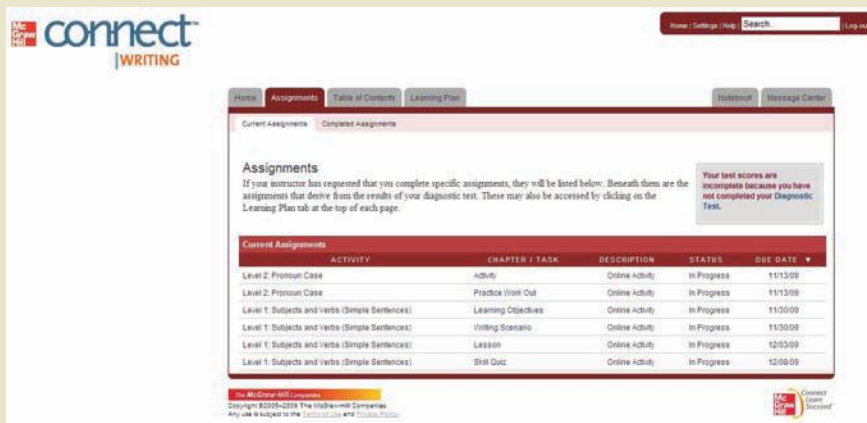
Mc Graw Hill connect WRITING

Home | Settings | Help Search | Log out

Home Assignments Table of Contents Learning Plan Notebook Message Center

Current Assignments Completed Assignments

Assignments

If your instructor has requested that you complete specific assignments, they will be listed below. Beneath them are the assignments that derive from the results of your diagnostic test. These may also be accessed by clicking on the Learning Plan tab at the top of each page.

Your test scores are incomplete because you have not completed your Diagnostic Test.

Current Assignments

| ACTIVITY | CHAPTER / TASK | DESCRIPTION | STATUS | DUE DATE ▼ |
|---|---|---|---|---|
| Level 2: Pronoun Case | Activity | Online Activity | In Progress | 11/13/09 |
| Level 2: Pronoun Case | Practice Work Out | Online Activity | In Progress | 11/13/09 |
| Level 1: Subjects and Verbs (Simple Sentences) | Learning Objectives | Online Activity | In Progress | 11/30/09 |
| Level 1: Subjects and Verbs (Simple Sentences) | Writing Scenario | Online Activity | In Progress | 11/30/09 |
| Level 1: Subjects and Verbs (Simple Sentences) | Lesson | Online Activity | In Progress | 12/03/09 |
| Level 1: Subjects and Verbs (Simple Sentences) | Skill Quiz | Online Activity | In Progress | 12/08/09 |

The McGraw-Hill Companies
Copyright ©2005-2009 The McGraw-Hill Companies
Any use is subject to the Terms of Use and Privacy Policy.

Mc Graw Hill Connect Learn Succeed